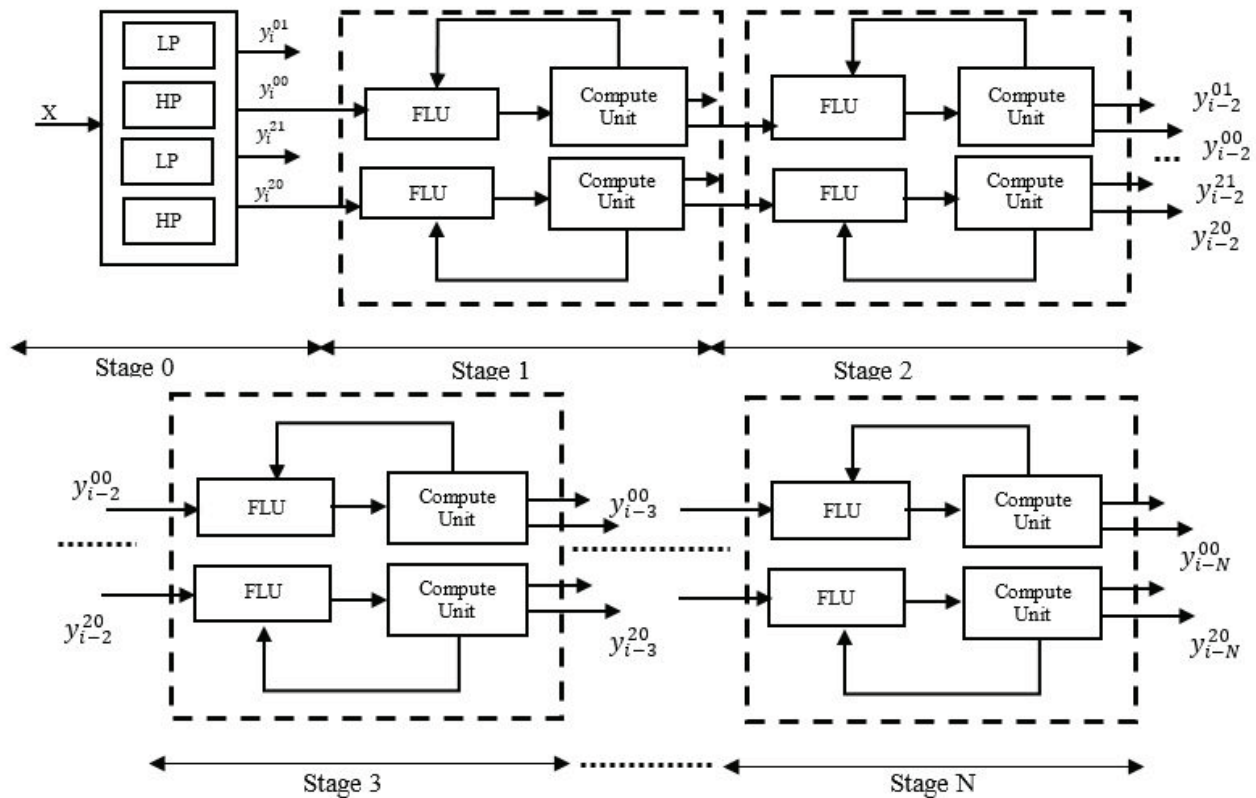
X

LP

HP

LP

HP

$y_i^{01}$

$y_i^{00}$

$y_i^{21}$

$y_i^{20}$

FLU

Compute Unit

FLU

Compute Unit

FLU

Compute Unit

FLU

Compute Unit

$y_{i-2}^{01}$

$y_{i-2}^{00}$

$y_{i-2}^{21}$

$y_{i-2}^{20}$

Stage 0

Stage 1

Stage 2

$y_{i-2}^{00}$

$y_{i-2}^{20}$

FLU

Compute Unit

FLU

Compute Unit

$y_{i-3}^{00}$

$y_{i-3}^{20}$

FLU

Compute Unit

FLU

Compute Unit

$y_{i-N}^{00}$

$y_{i-N}^{20}$

Stage 3

Stage N